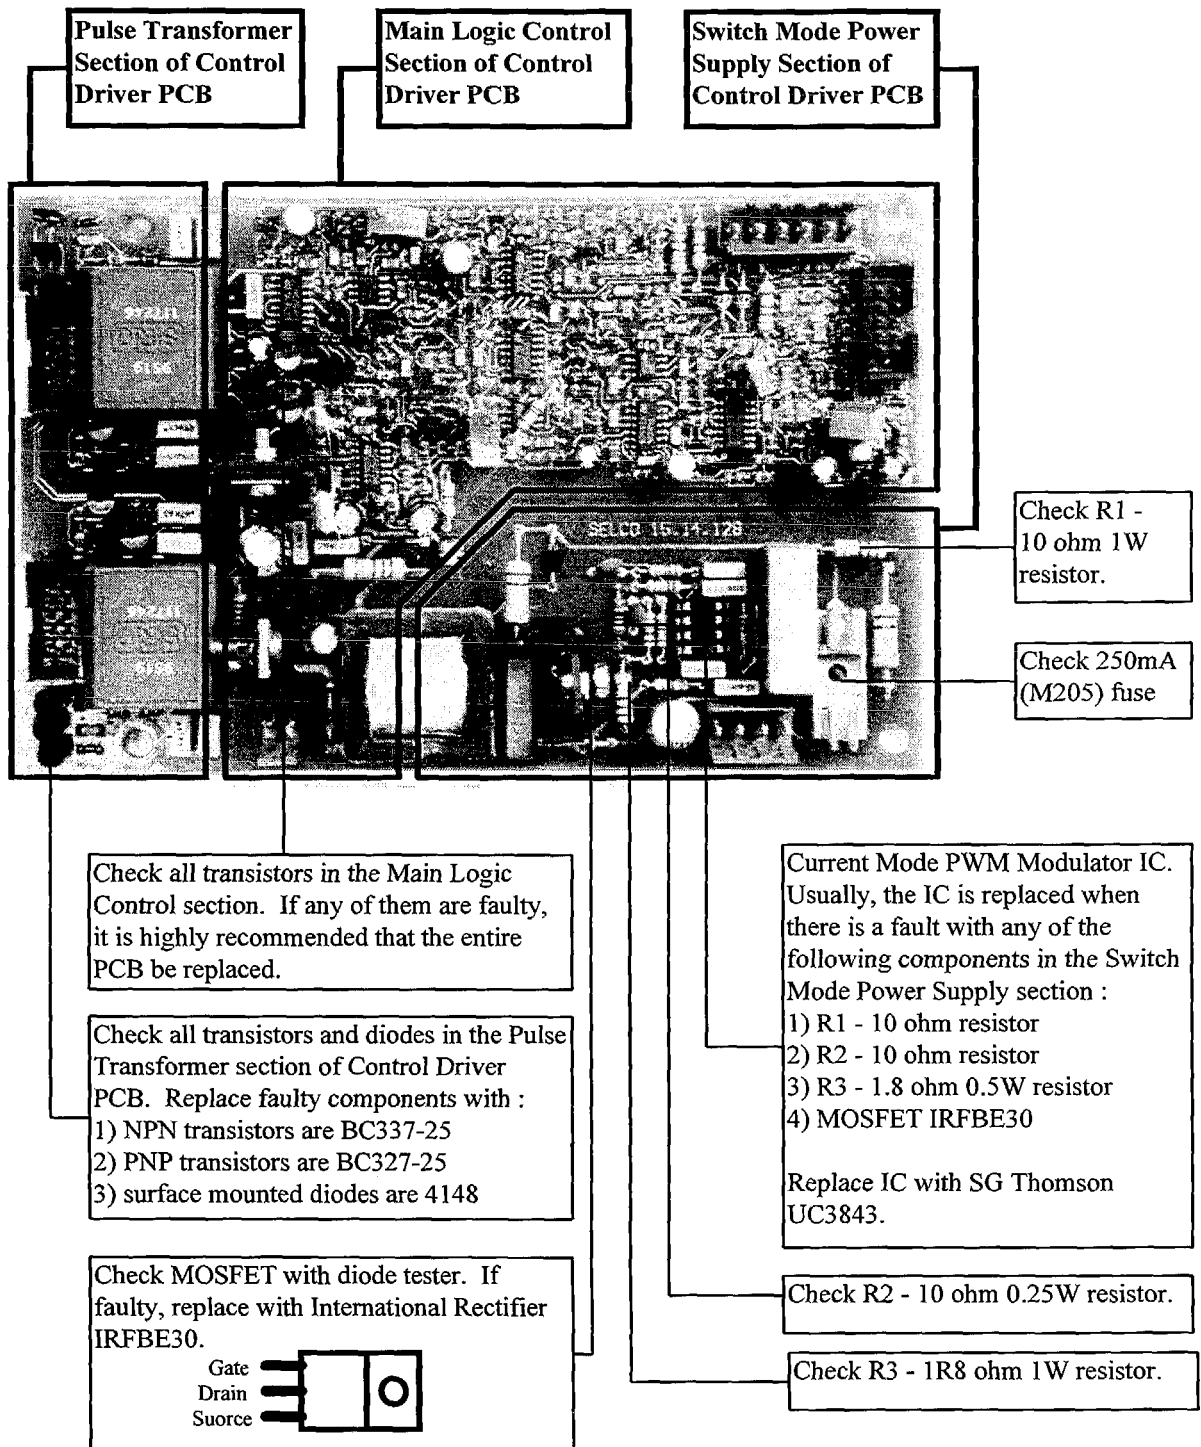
Pulse Transformer Section of Control Driver PCB

Main Logic Control Section of Control Driver PCB

Switch Mode Power Supply Section of Control Driver PCB

SELCO 15.14.128

Check R1 - 10 ohm 1W resistor.

Check 250mA (M205) fuse

Check all transistors in the Main Logic Control section. If any of them are faulty, it is highly recommended that the entire PCB be replaced.

Current Mode PWM Modulator IC. Usually, the IC is replaced when there is a fault with any of the following components in the Switch Mode Power Supply section :
1) R1 - 10 ohm resistor
2) R2 - 10 ohm resistor
3) R3 - 1.8 ohm 0.5W resistor
4) MOSFET IRFBE30

Replace IC with SG Thomson UC3843.

Check all transistors and diodes in the Pulse Transformer section of Control Driver PCB. Replace faulty components with :
1) NPN transistors are BC337-25
2) PNP transistors are BC327-25
3) surface mounted diodes are 4148

Check MOSFET with diode tester. If faulty, replace with International Rectifier IRFBE30.

Gate
Drain
Suorce

Check R2 - 10 ohm 0.25W resistor.

Check R3 - 1R8 ohm 1W resistor.